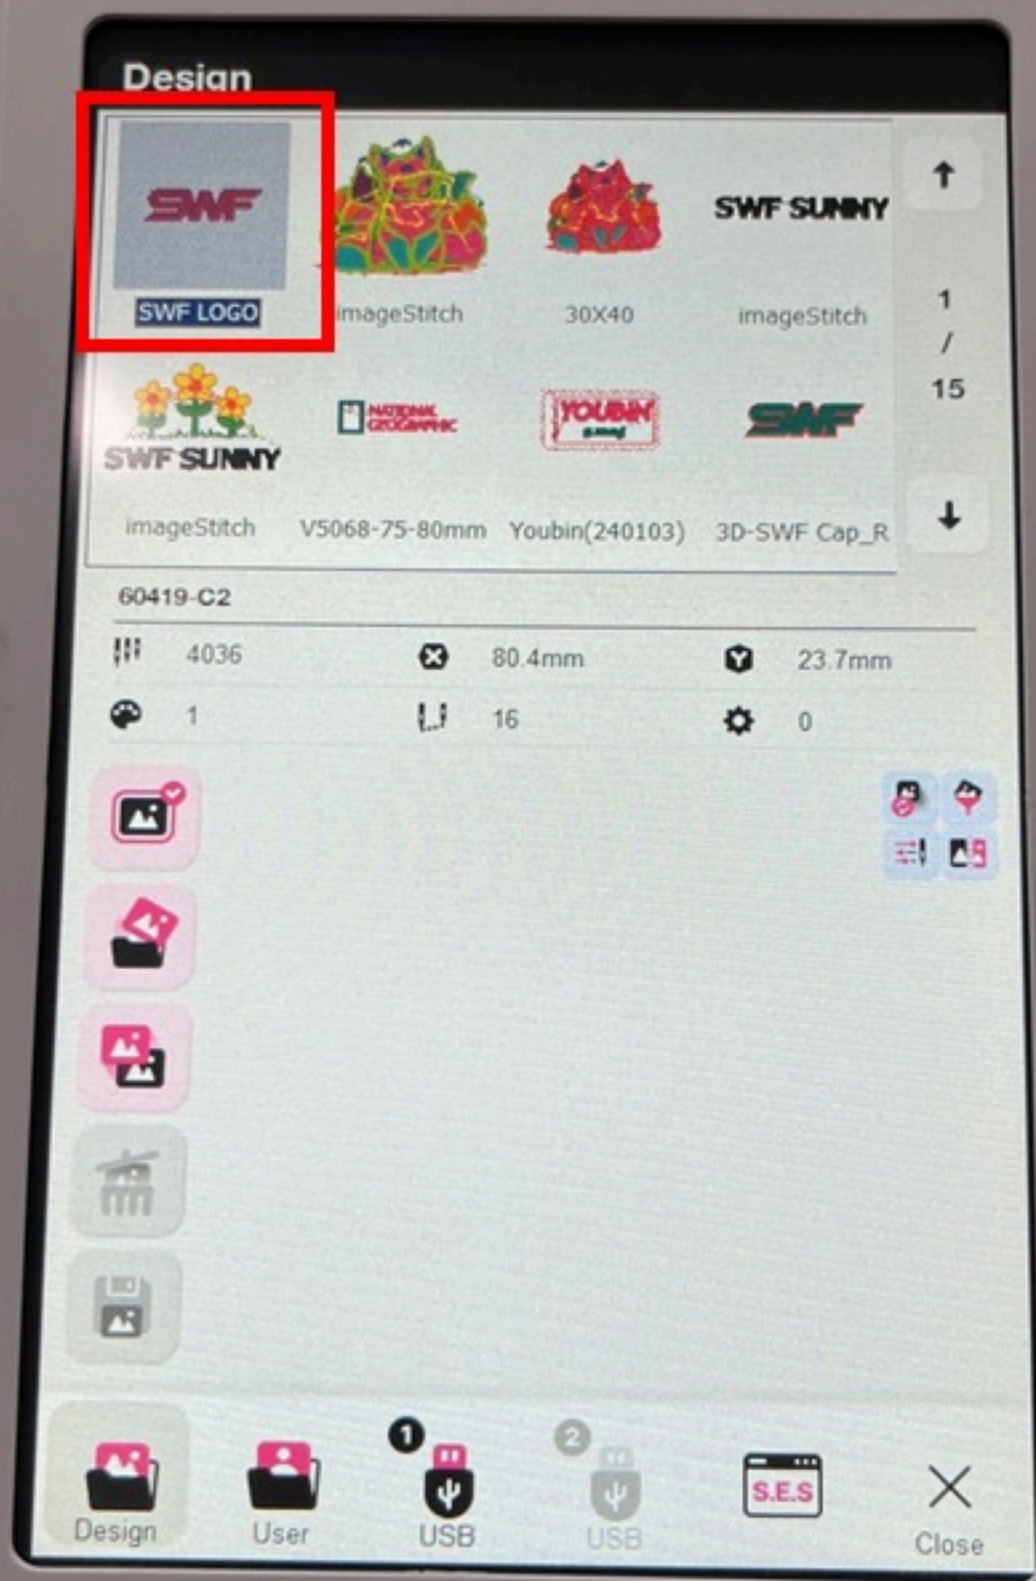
Design

SWF

SWF LOGO

imageStitch

30X40

SWF SUNNY

imageStitch

1
/
15

SWF SUNNY

imageStitch

NATIONAL GEOGRAPHIC

V5068-75-80mm

YOUBIN

Youbin(240103)

SWF

3D-SWF Cap_R

60419-C2

4036

80.4mm

23.7mm

1

16

0

Design

User

1

USB

2

USB

S.E.S

Close